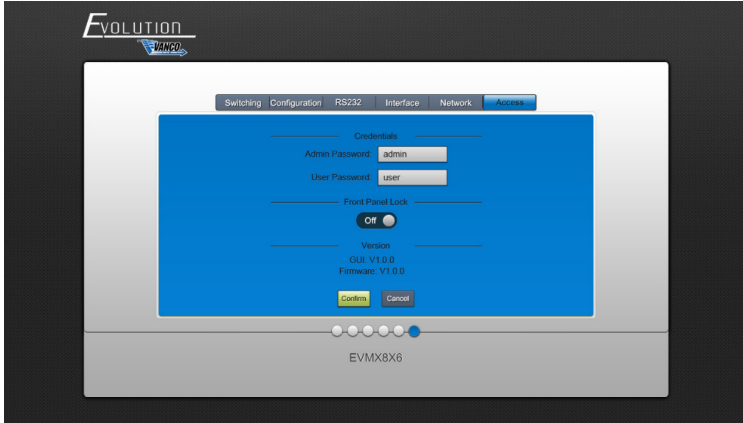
EVOLUTION
VANCO

Switching Configuration RS232 Interface Network Access

Credentials

Admin Password: admin

User Password: user

Front Panel Lock

Off

Version

GUI: V1.0.0
Firmware: V1.0.0

Confirm Cancel

EVMX8X6